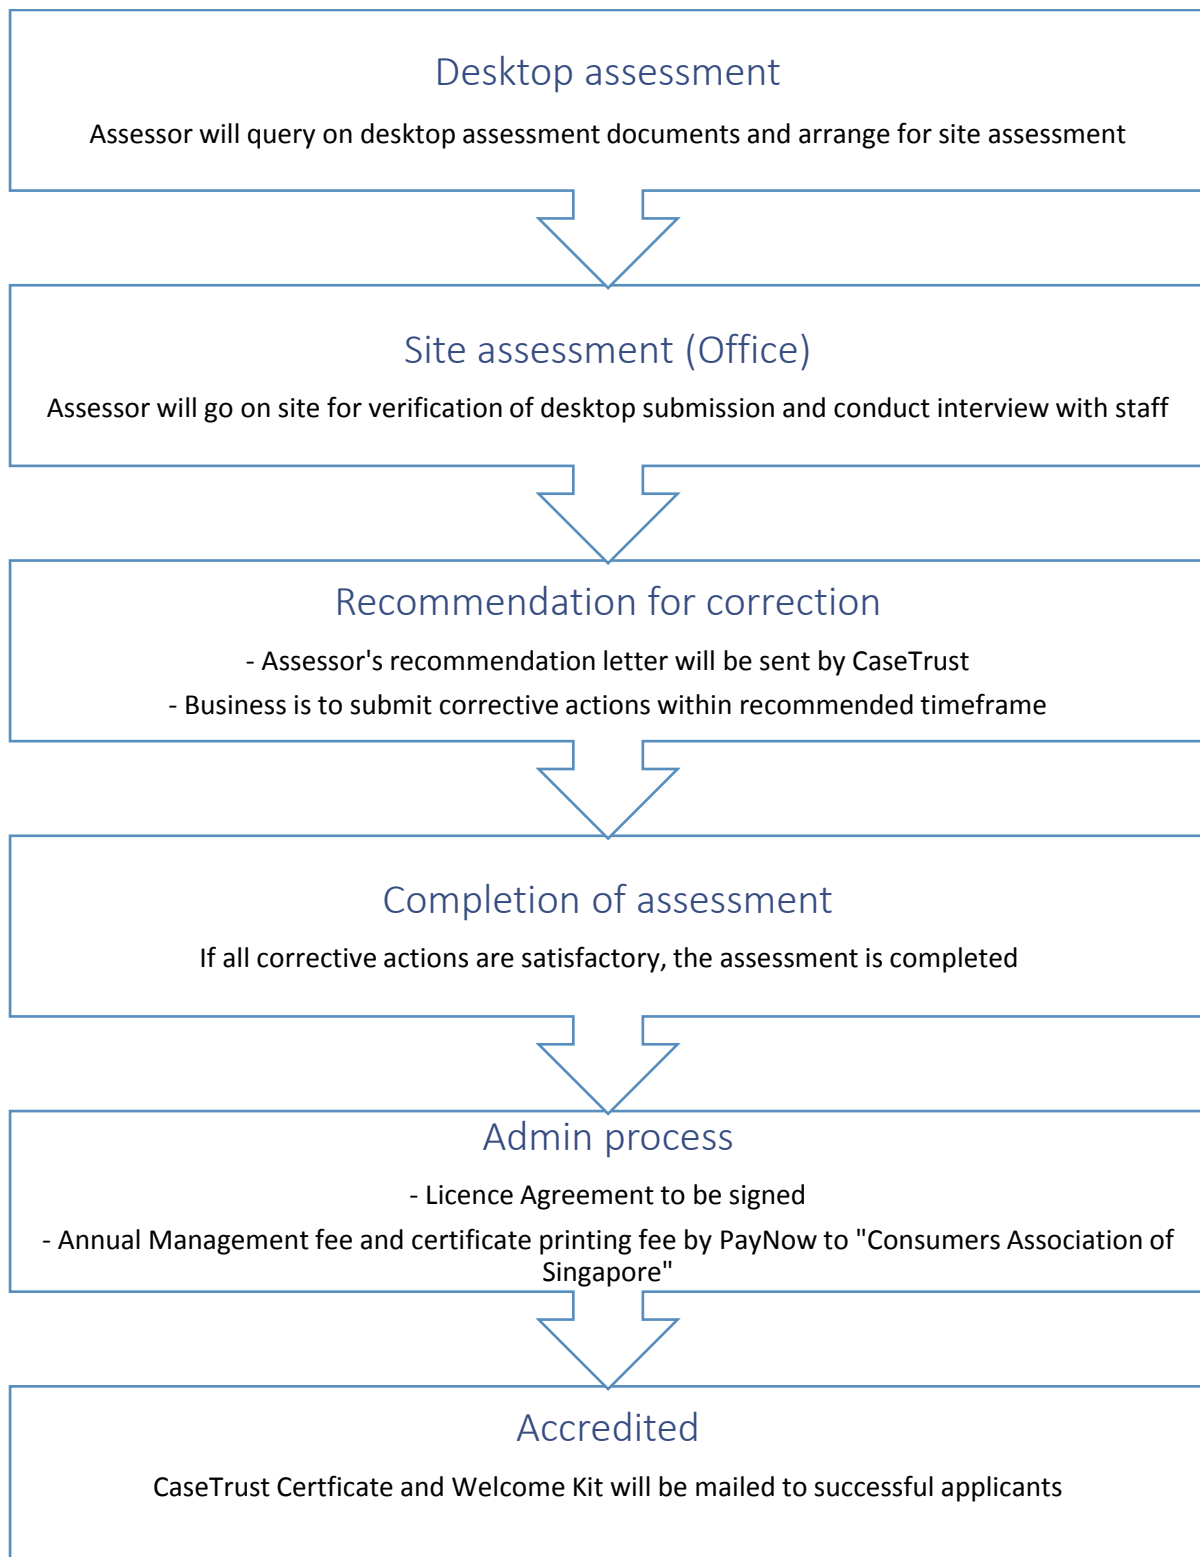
Desktop assessment

Assessor will query on desktop assessment documents and arrange for site assessment

Site assessment (Office)

Assessor will go on site for verification of desktop submission and conduct interview with staff

Recommendation for correction

- Assessor's recommendation letter will be sent by CaseTrust

- Business is to submit corrective actions within recommended timeframe

Completion of assessment

If all corrective actions are satisfactory, the assessment is completed

Admin process

- Licence Agreement to be signed

- Annual Management fee and certificate printing fee by PayNow to "Consumers Association of Singapore"

Accredited

CaseTrust Certficate and Welcome Kit will be mailed to successful applicants